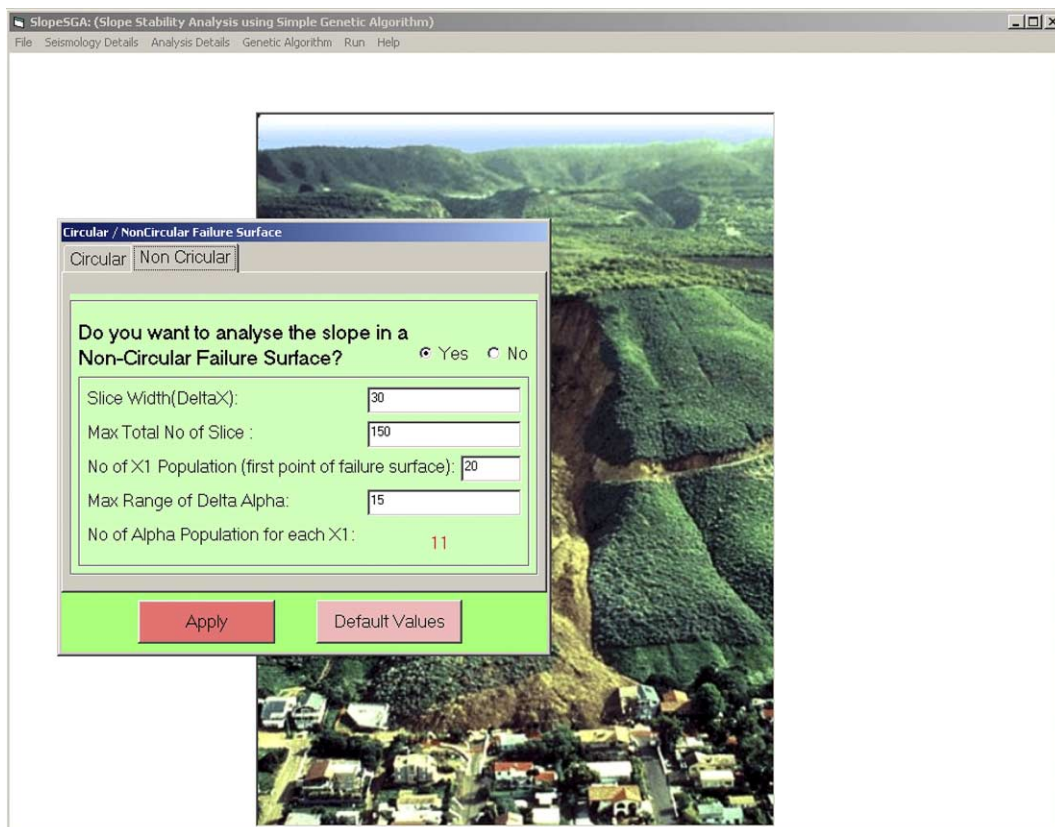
SlopeSGA: (Slope Stability Analysis using Simple Genetic Algorithm)

File Seismology Details Analysis Details Genetic Algorithm Run Help

Circular / NonCircular Failure Surface

Circular Non Cricular

Do you want to analyse the slope in a Non-Circular Failure Surface? Yes No

Slice Width(DeltaX): 30

Max Total No of Slice : 150

No of X1 Population (first point of failure surface): 20

Max Range of Delta Alpha: 15

No of Alpha Population for each X1: 11

Apply Default Values